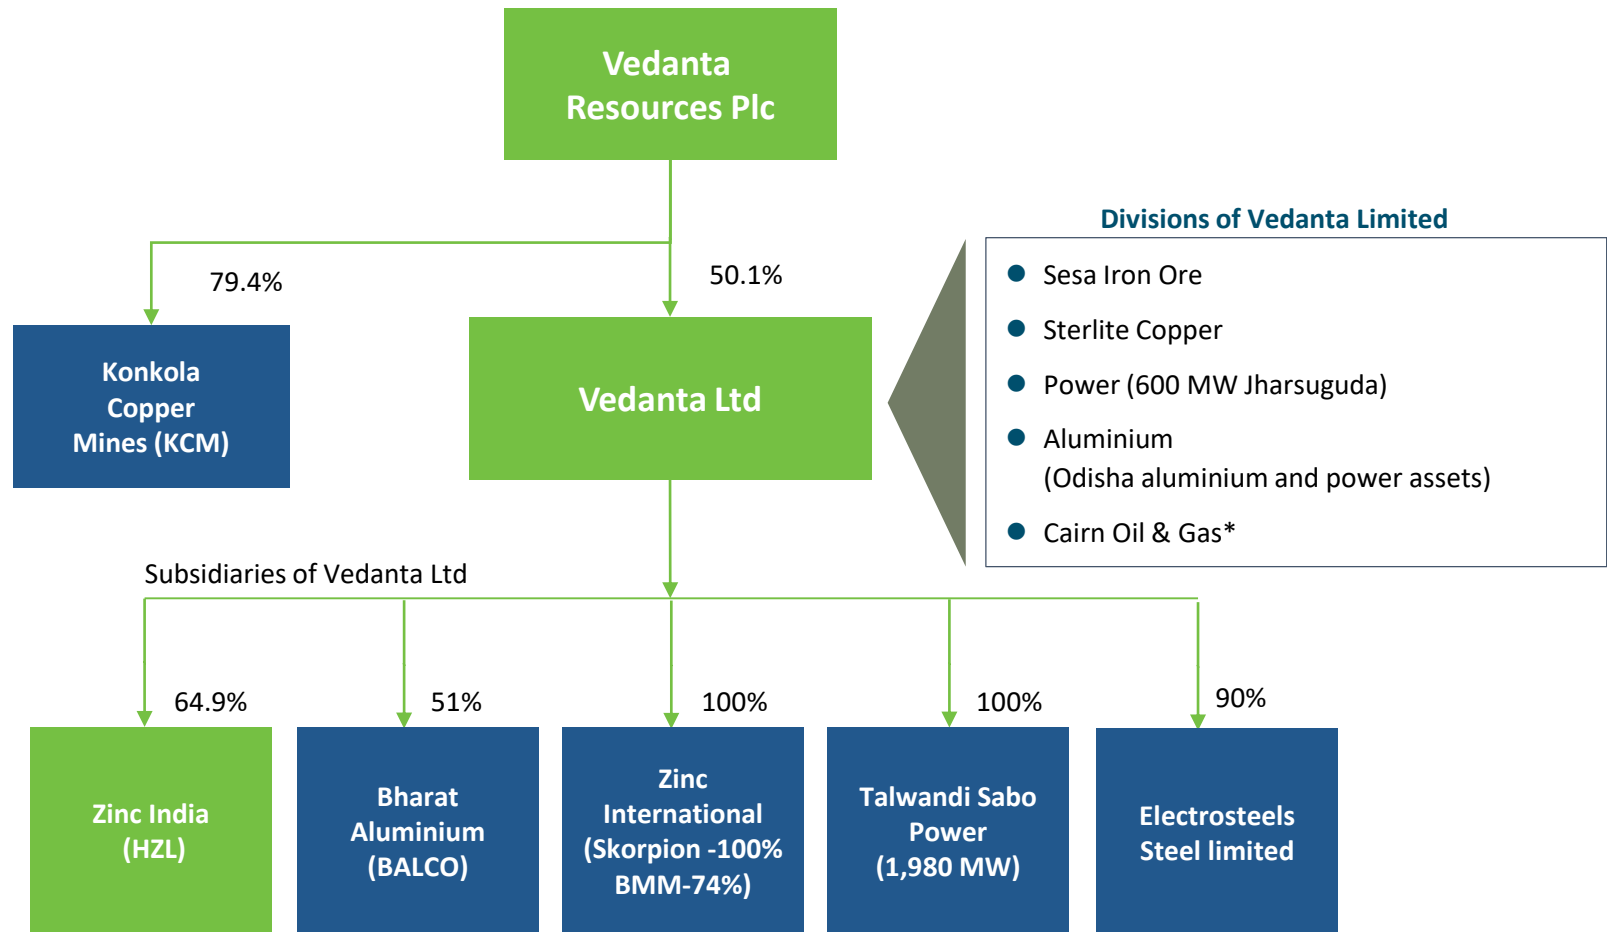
Vedanta Resources Plc

79.4%

50.1%

Konkola Copper Mines (KCM)

Vedanta Ltd

Divisions of Vedanta Limited

- Sesa Iron Ore
- Sterlite Copper
- Power (600 MW Jharsuguda)
- Aluminium (Odisha aluminium and power assets)
- Cairn Oil & Gas*

Subsidiaries of Vedanta Ltd

64.9%

51%

100%

100%

90%

Zinc India (HZL)

Bharat Aluminium (BALCO)

Zinc International (Skorpion -100% BMM-74%)

Talwandi Sabo Power (1,980 MW)

Electrosteels Steel limited